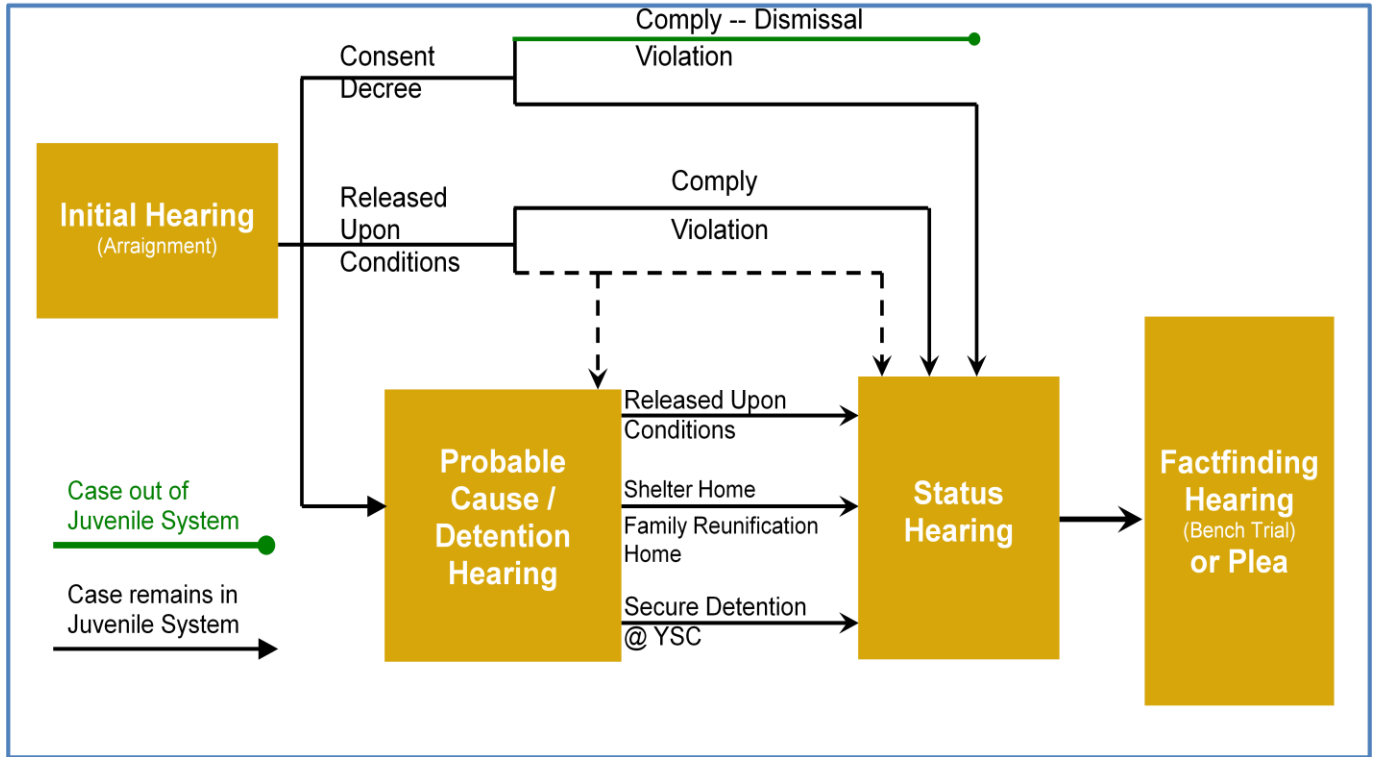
Comply -- Dismissal

Violation

Consent Decree

Initial Hearing
(Arraignment)

Released Upon Conditions

Comply

Violation

Probable Cause / Detention Hearing

Released Upon Conditions

Shelter Home

Family Reunification Home

Secure Detention @ YSC

Status Hearing

Factfinding Hearing
(Bench Trial)
or Plea

Case out of Juvenile System

Case remains in Juvenile System